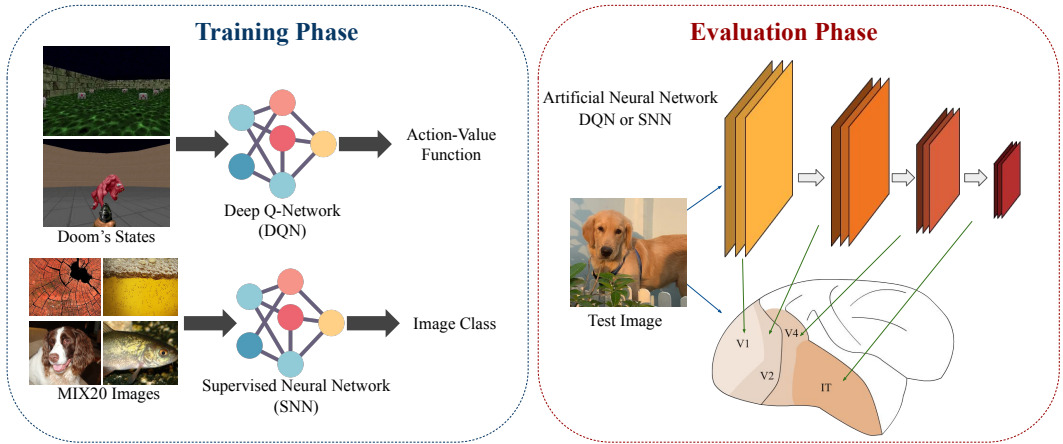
Training Phase

Action-Value Function

Deep Q-Network (DQN)

Doom's States

Image Class

MIX20 Images

Supervised Neural Network (SNN)

Evaluation Phase

Artificial Neural Network DQN or SNN

Test Image

V1

V4

V2

IT